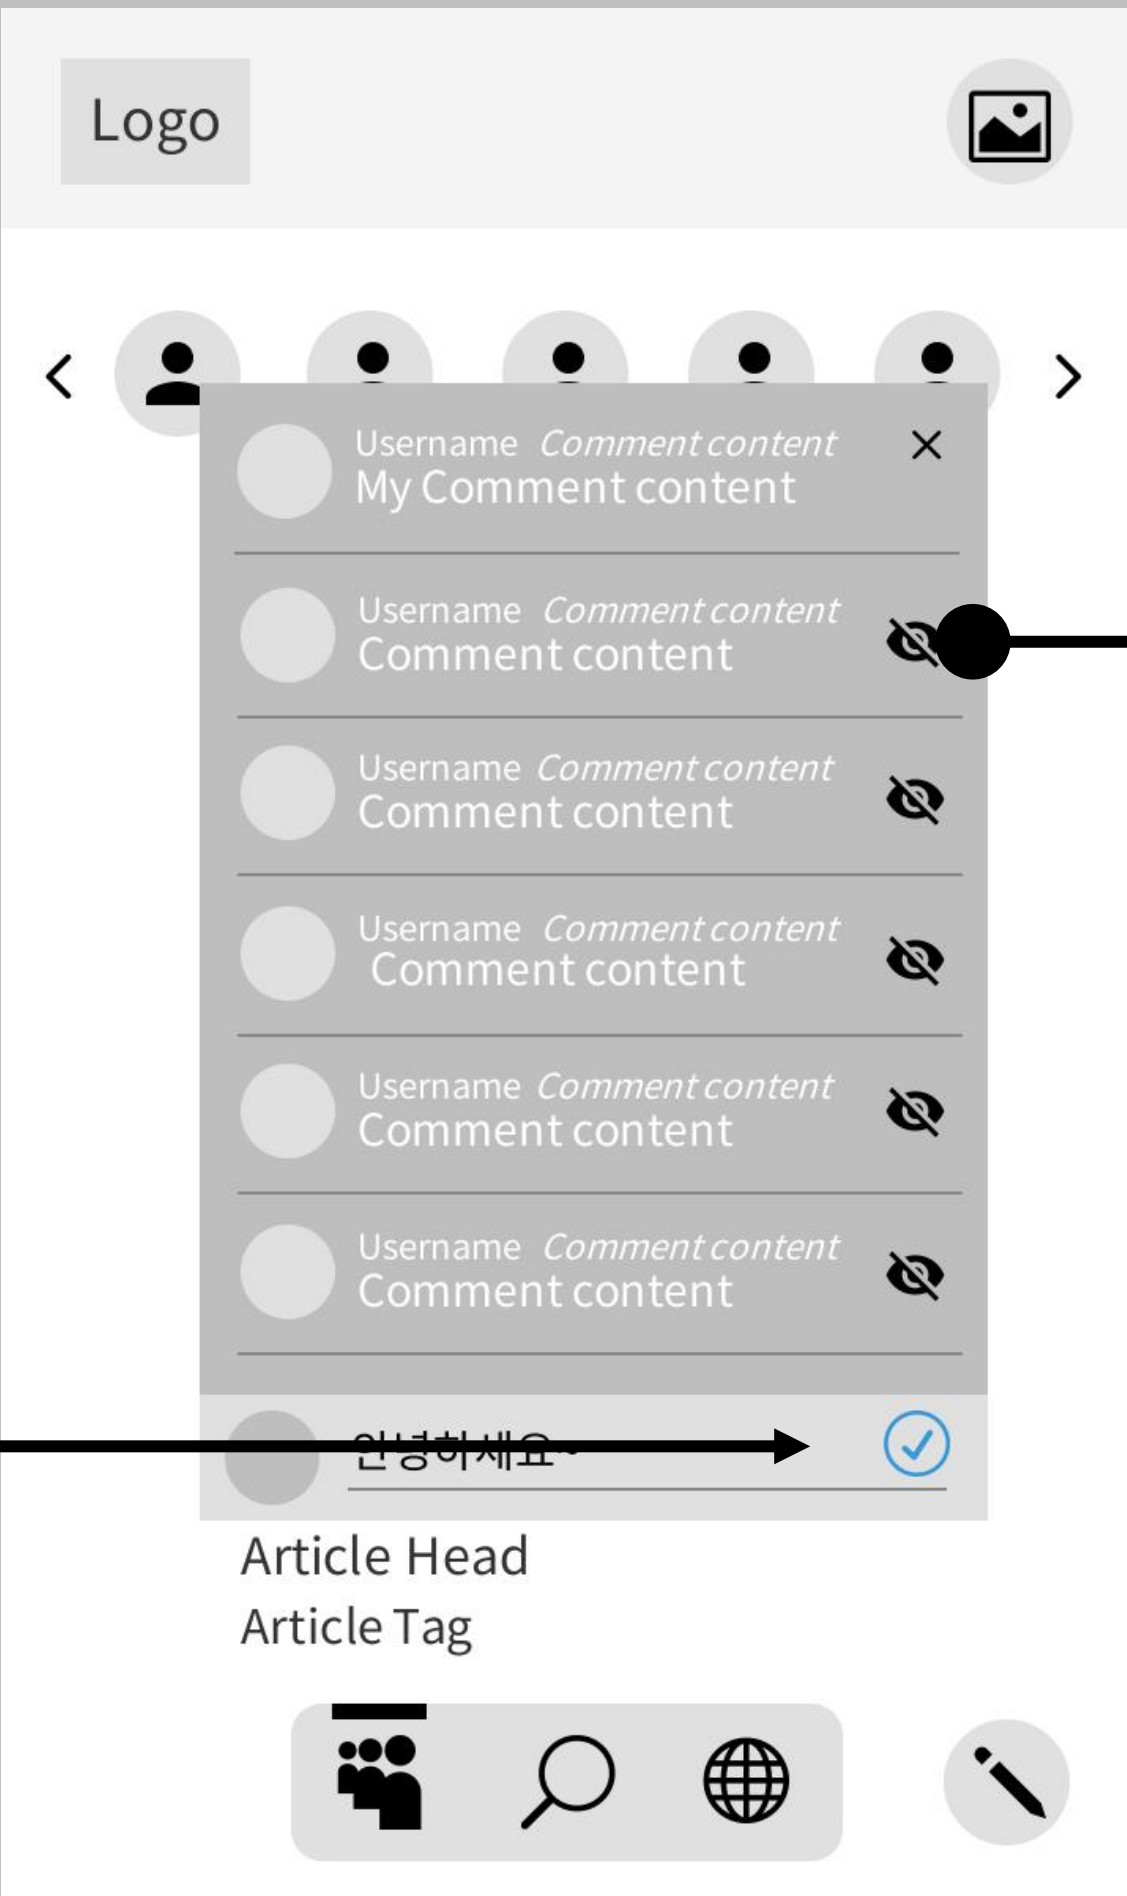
Logo

<
>

Username Comment content
My Comment content
×

Username Comment content
Comment content

Username Comment content
Comment content

Username Comment content
Comment content

Username Comment content
Comment content

Username Comment content
Comment content

안녕하세요~

Article Head
Article Tag